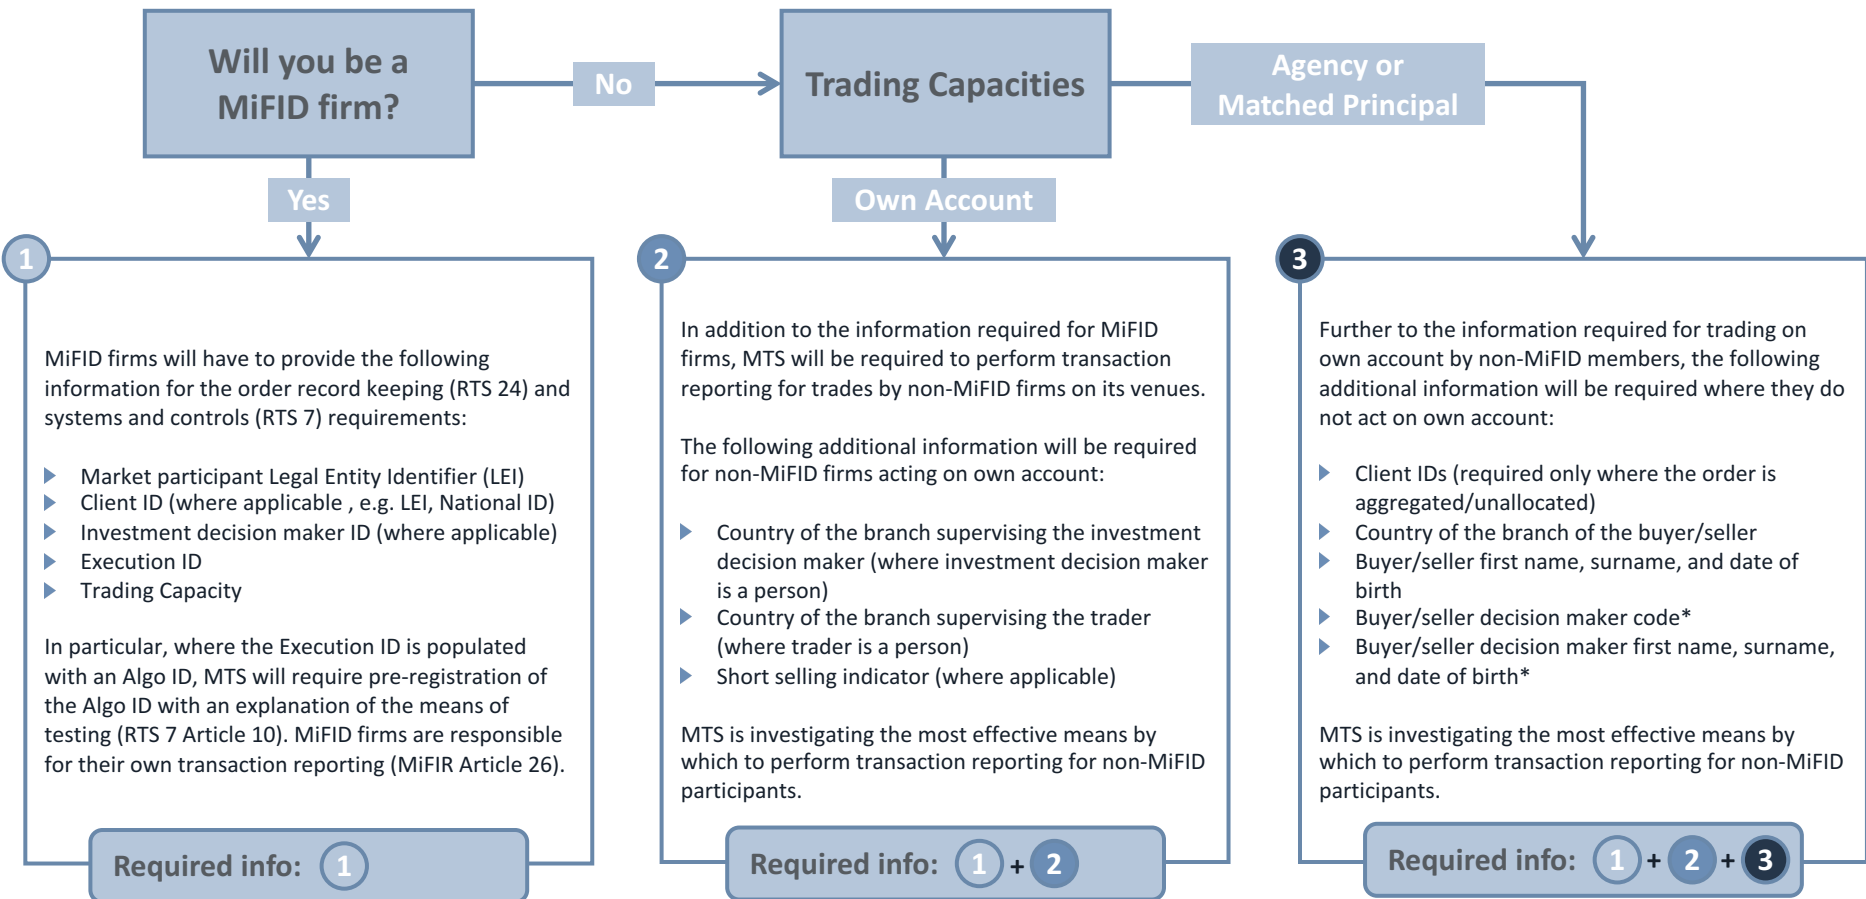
Will you be a MiFID firm?

No

Trading Capacities

Agency or Matched Principal

Yes

Own Account

1

MiFID firms will have to provide the following information for the order record keeping (RTS 24) and systems and controls (RTS 7) requirements:

- Market participant Legal Entity Identifier (LEI)
- Client ID (where applicable , e.g. LEI, National ID)
- Investment decision maker ID (where applicable)
- Execution ID
- Trading Capacity

In particular, where the Execution ID is populated with an Algo ID, MTS will require pre-registration of the Algo ID with an explanation of the means of testing (RTS 7 Article 10). MiFID firms are responsible for their own transaction reporting (MiFIR Article 26).

Required info: 1

2

In addition to the information required for MiFID firms, MTS will be required to perform transaction reporting for trades by non-MiFID firms on its venues.

The following additional information will be required for non-MiFID firms acting on own account:

- Country of the branch supervising the investment decision maker (where investment decision maker is a person)
- Country of the branch supervising the trader (where trader is a person)
- Short selling indicator (where applicable)

MTS is investigating the most effective means by which to perform transaction reporting for non-MiFID participants.

Required info: 1 + 2

3

Further to the information required for trading on own account by non-MiFID members, the following additional information will be required where they do not act on own account:

- Client IDs (required only where the order is aggregated/unallocated)
- Country of the branch of the buyer/seller
- Buyer/seller first name, surname, and date of birth
- Buyer/seller decision maker code*
- Buyer/seller decision maker first name, surname, and date of birth*

MTS is investigating the most effective means by which to perform transaction reporting for non-MiFID participants.

Required info: 1 + 2 + 3